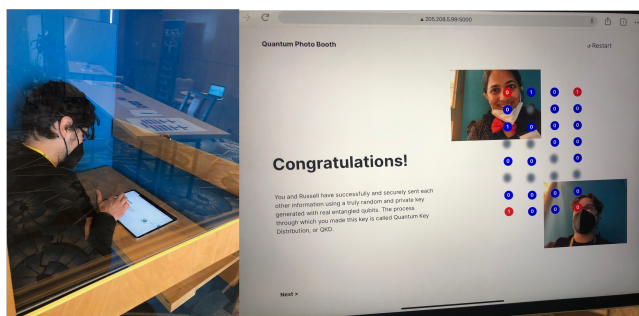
205.209.5.98:5050

Quantum Photo Booth

↺ Restart

Congratulations!

You and Russell have successfully and securely sent each other information using a truly random and private key generated with real entangled qubits. The process through which you made this key is called Quantum Key Distribution, or QKD.

Next >